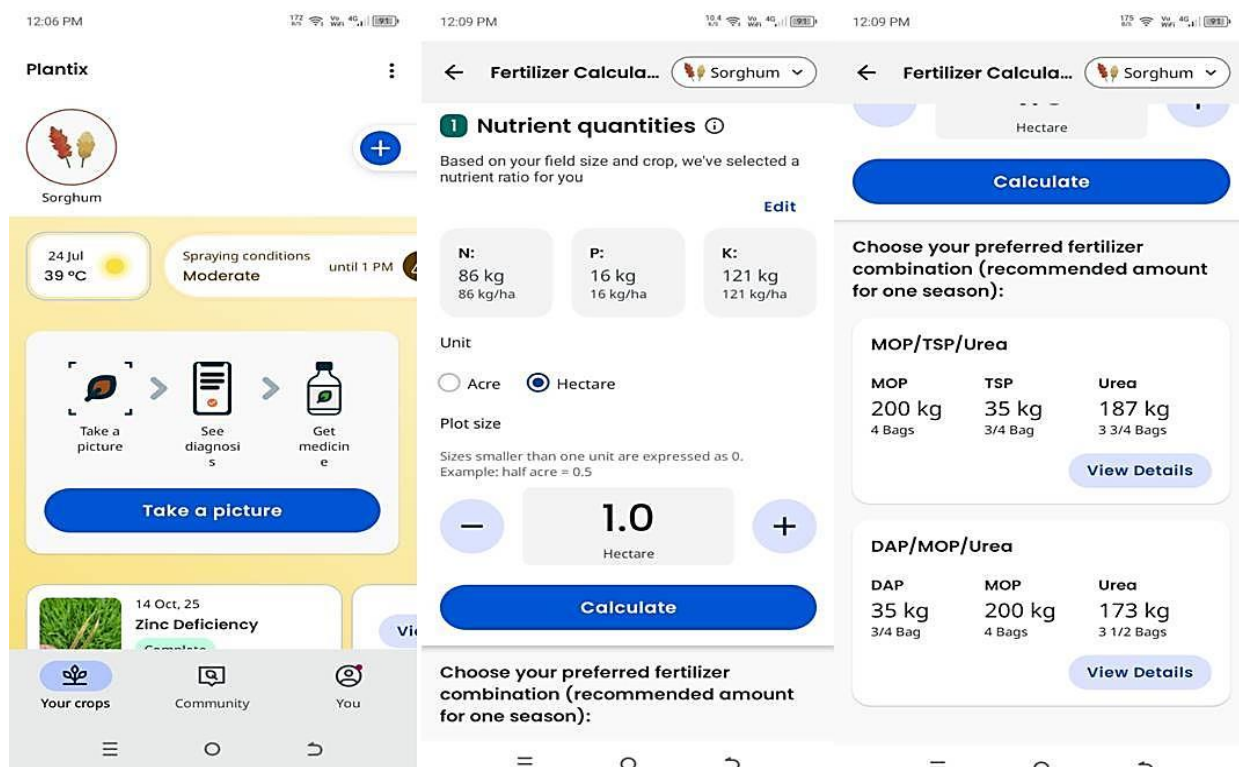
12:06 PM

Plantix

Sorghum

24 Jul
39 °C

Spraying conditions
Moderate
until 1 PM

Take a picture

See diagnosis

Get medicine

Take a picture

14 Oct, 25
Zinc Deficiency
Complete

Vi

Your crops

Community

You

12:09 PM

Fertilizer Calcula...

Sorghum

1 Nutrient quantities

Based on your field size and crop, we've selected a nutrient ratio for you

Edit

N:
86 kg
86 kg/ha

P:
16 kg
16 kg/ha

K:
121 kg
121 kg/ha

Unit

Acre

Hectare

Plot size

Sizes smaller than one unit are expressed as 0. Example: half acre = 0.5

–

1.0
Hectare

+

Calculate

Choose your preferred fertilizer combination (recommended amount for one season):

12:09 PM

Fertilizer Calcula...

Sorghum

Hectare

Calculate

Choose your preferred fertilizer combination (recommended amount for one season):

MOP/TSP/Urea

| MOP | TSP | Urea |
|---|---|---|
| 200 kg | 35 kg | 187 kg |
| 4 Bags | 3/4 Bag | 3 3/4 Bags |

View Details

DAP/MOP/Urea

| DAP | MOP | Urea |
|---|---|---|
| 35 kg | 200 kg | 173 kg |
| 3/4 Bag | 4 Bags | 3 1/2 Bags |

View Details